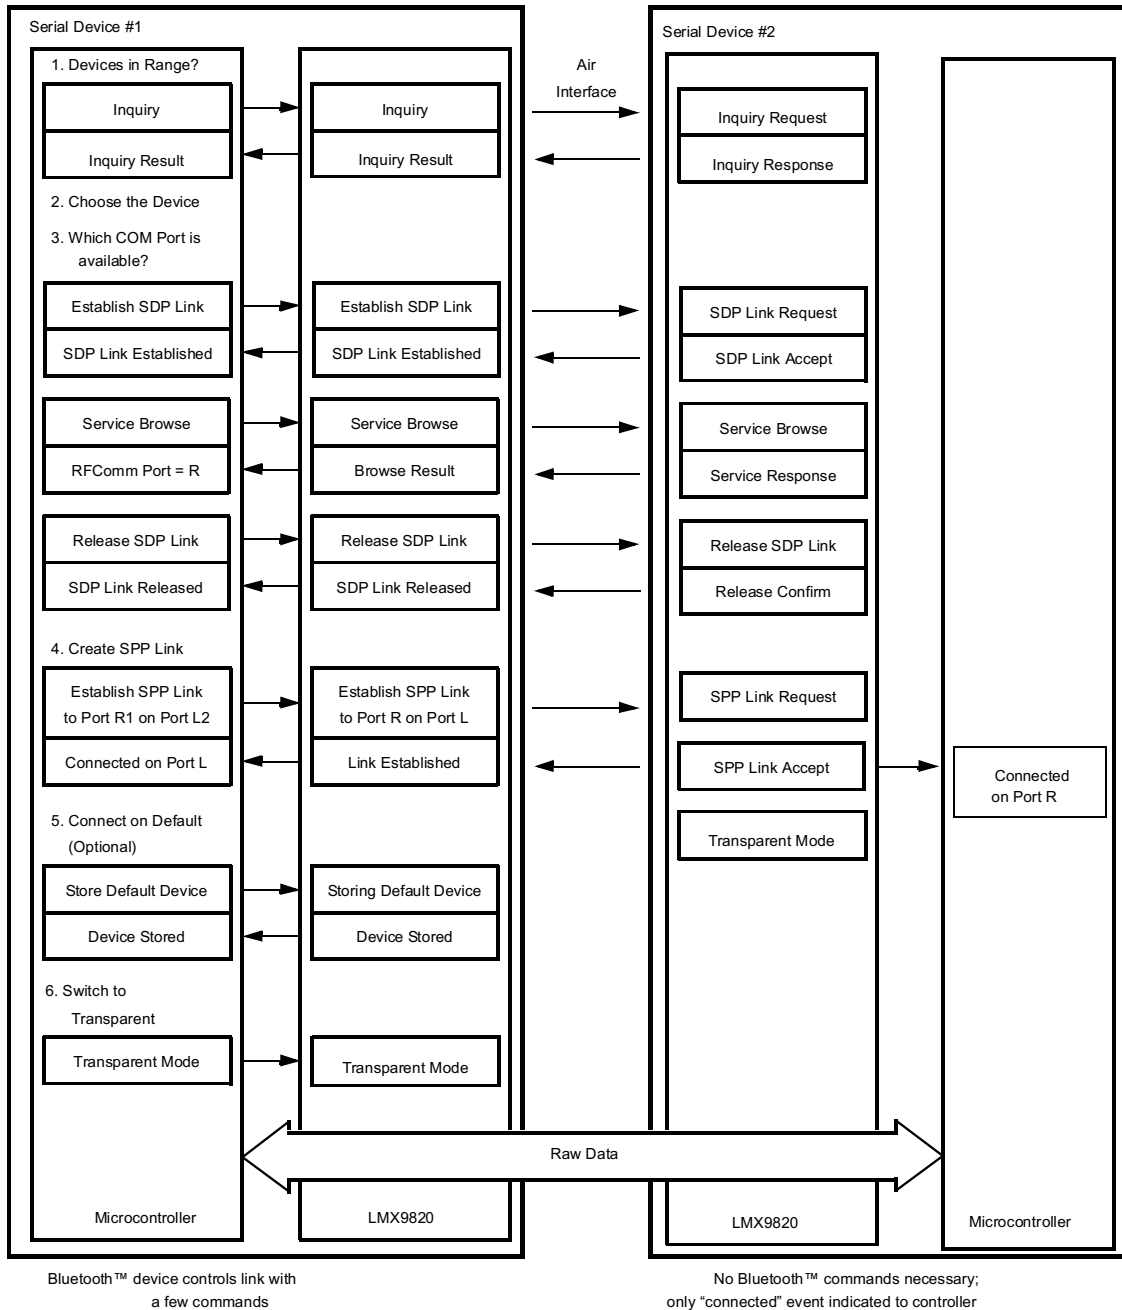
Serial Device #1

1. Devices in Range?

Inquiry

Inquiry Result

2. Choose the Device

3. Which COM Port is available?

Establish SDP Link

SDP Link Established

Service Browse

RFComm Port = R

Release SDP Link

SDP Link Released

4. Create SPP Link

Establish SPP Link to Port R1 on Port L2

Connected on Port L

5. Connect on Default (Optional)

Store Default Device

Device Stored

6. Switch to Transparent

Transparent Mode

Microcontroller

Inquiry

Inquiry Result

Establish SDP Link

SDP Link Established

Service Browse

Browse Result

Release SDP Link

SDP Link Released

Establish SPP Link to Port R on Port L

Link Established

Storing Default Device

Device Stored

Transparent Mode

LMX9820

Air Interface

Raw Data

Serial Device #2

Inquiry Request

Inquiry Response

SDP Link Request

SDP Link Accept

Service Browse

Service Response

Release SDP Link

Release Confirm

SPP Link Request

SPP Link Accept

Transparent Mode

LMX9820

Connected on Port R

Microcontroller

Bluetooth™ device controls link with a few commands

No Bluetooth™ commands necessary; only “connected” event indicated to controller